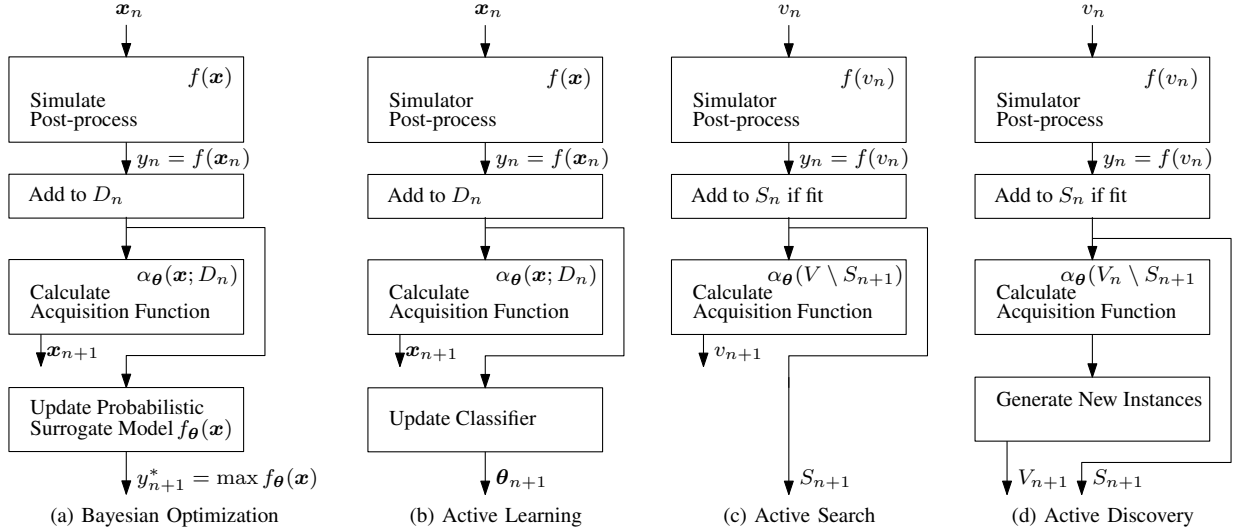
$\boldsymbol{x}_n$

$f(\boldsymbol{x})$

Simulate
Post-process

$y_n = f(\boldsymbol{x}_n)$

Add to $D_n$

$\alpha_{\boldsymbol{\theta}}(\boldsymbol{x}; D_n)$

Calculate
Acquisition Function

$\boldsymbol{x}_{n+1}$

Update Probabilistic
Surrogate Model $f_{\boldsymbol{\theta}}(\boldsymbol{x})$

$y^*_{n+1} = \max f_{\boldsymbol{\theta}}(\boldsymbol{x})$

(a) Bayesian Optimization

$\boldsymbol{x}_n$

$f(\boldsymbol{x})$

Simulator
Post-process

$y_n = f(\boldsymbol{x}_n)$

Add to $D_n$

$\alpha_{\boldsymbol{\theta}}(\boldsymbol{x}; D_n)$

Calculate
Acquisition Function

$\boldsymbol{x}_{n+1}$

Update Classifier

$\boldsymbol{\theta}_{n+1}$

(b) Active Learning

$v_n$

$f(v_n)$

Simulator
Post-process

$y_n = f(v_n)$

Add to $S_n$ if fit

$\alpha_{\boldsymbol{\theta}}(V \setminus S_{n+1})$

Calculate
Acquisition Function

$v_{n+1}$

$S_{n+1}$

(c) Active Search

$v_n$

$f(v_n)$

Simulator
Post-process

$y_n = f(v_n)$

Add to $S_n$ if fit

$\alpha_{\boldsymbol{\theta}}(V_n \setminus S_{n+1}$

Calculate
Acquisition Function

Generate New Instances

$V_{n+1}$

$S_{n+1}$

(d) Active Discovery